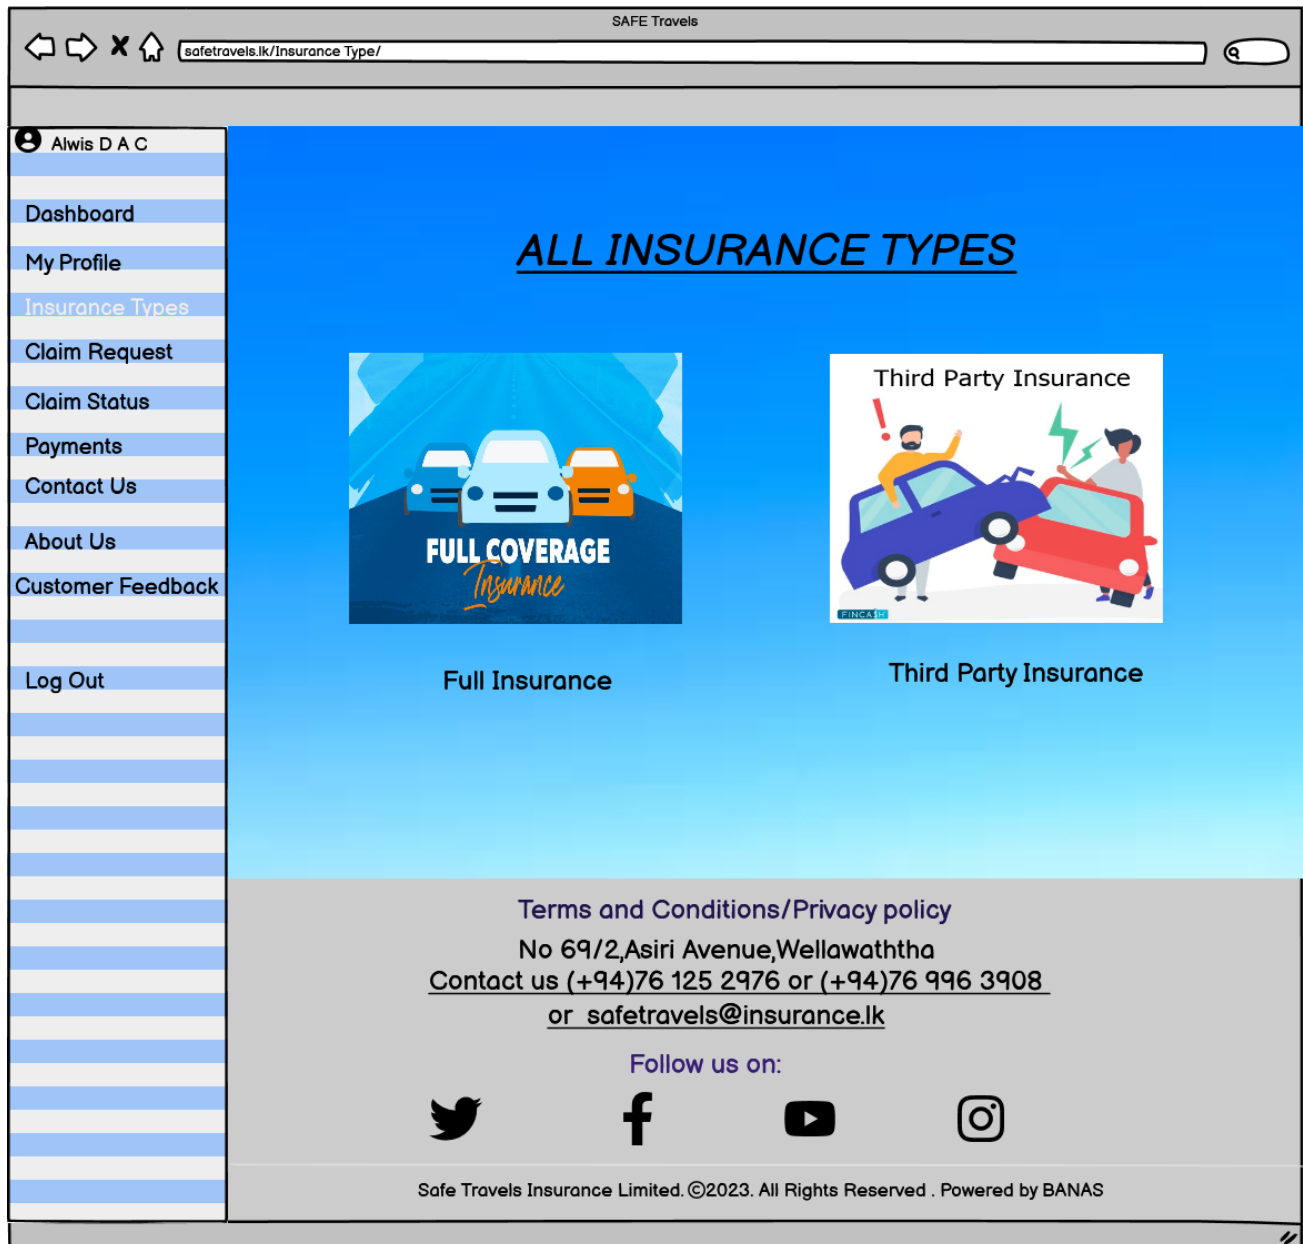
SAFE Travels

safetravels.lk/Insurance Type/

Alwis D A C

Dashboard

My Profile

Insurance Types

Claim Request

Claim Status

Payments

Contact Us

About Us

Customer Feedback

Log Out

ALL INSURANCE TYPES

FULL COVERAGE Insurance

Full Insurance

Third Party Insurance

FINCASH

Third Party Insurance

Terms and Conditions/Privacy policy

No 69/2,Asiri Avenue,Wellawaththa

Contact us (+94)76 125 2976 or (+94)76 996 3908

or safetravels@insurance.lk

Follow us on:

Safe Travels Insurance Limited. ©2023. All Rights Reserved . Powered by BANAS